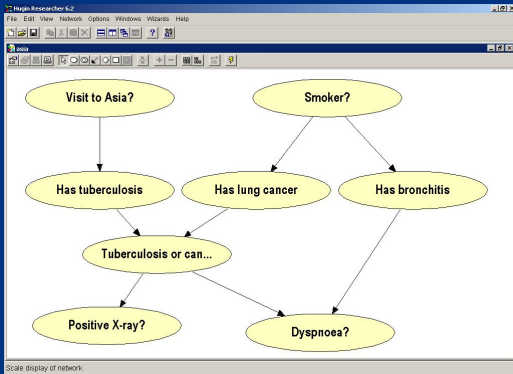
Hugin Researcher 6.2

File Edit View Network Options Windows Wizards Help

asia

Visit to Asia?

Smoker?

Has tuberculosis

Has lung cancer

Has bronchitis

Tuberculosis or can...

Positive X-ray?

Dyspnoea?

Scale display of network